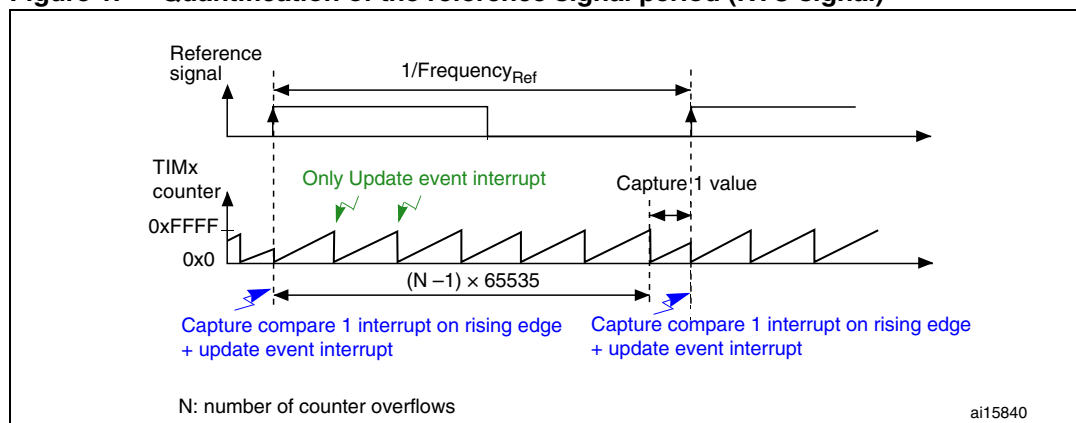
Figure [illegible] Quantification of the reference signal period ([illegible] signal)

Reference signal

1/Frequency$_{Ref}$

TIMx counter

Only Update event interrupt

Capture 1 value

0xFFFF

0x0

(N –1) × 65535

Capture compare 1 interrupt on rising edge + update event interrupt

Capture compare 1 interrupt on rising edge + update event interrupt

N: number of counter overflows

ai15840